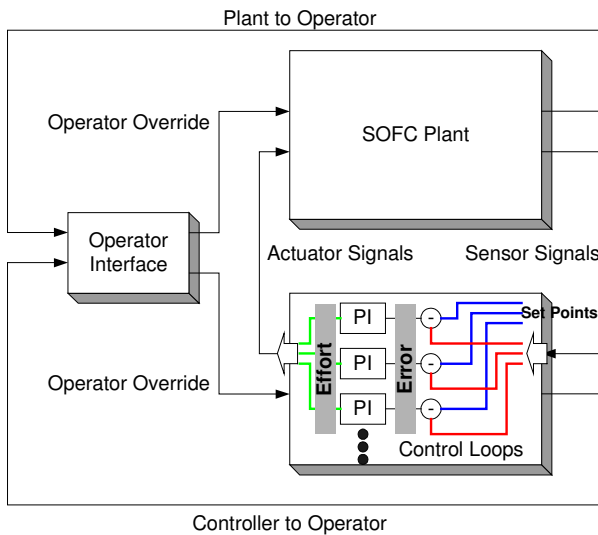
Plant to Operator

Operator Override

SOFC Plant

Operator Interface

Actuator Signals

Sensor Signals

PI

PI

PI

Effort

Error

-

-

-

Set Points

Operator Override

Control Loops

Controller to Operator